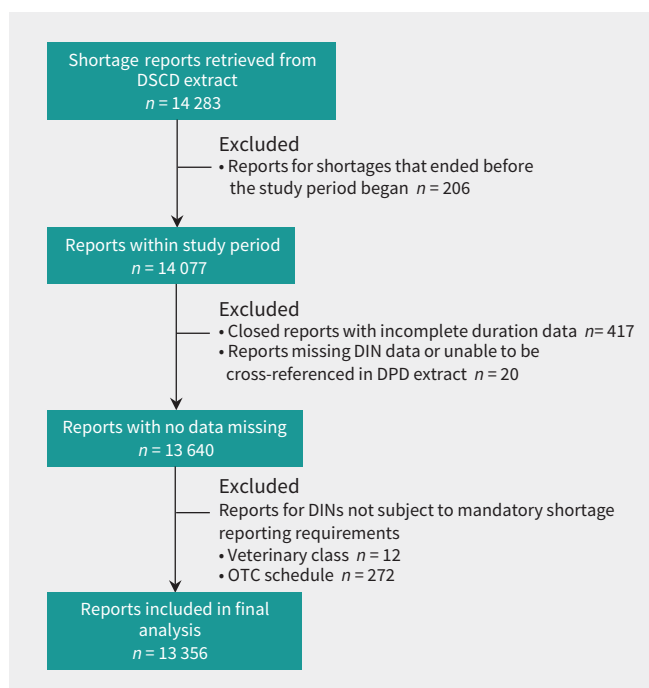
Shortage reports retrieved from DSCD extract
$n$ = 14 283

Excluded
• Reports for shortages that ended before the study period began $n$ = 206

Reports within study period
$n$ = 14 077

Excluded
• Closed reports with incomplete duration data $n$= 417
• Reports missing DIN data or unable to be cross-referenced in DPD extract $n$ = 20

Reports with no data missing
$n$ = 13 640

Excluded
Reports for DINs not subject to mandatory shortage reporting requirements
• Veterinary class $n$ = 12
• OTC schedule $n$ = 272

Reports included in final analysis
$n$ = 13 356